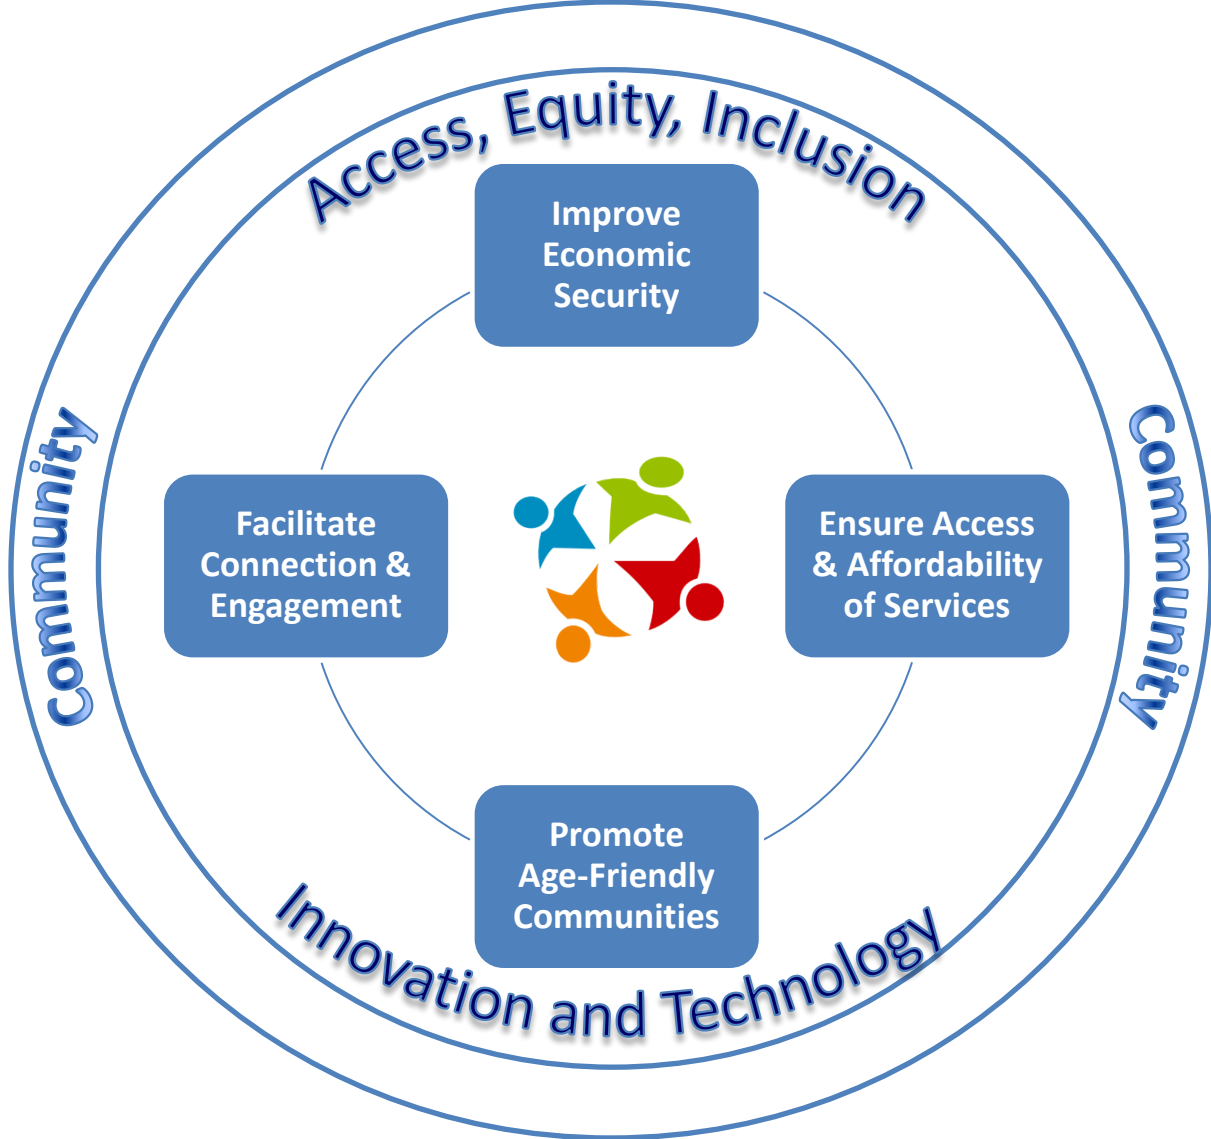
Access, Equity, Inclusion

Community

Community

Improve Economic Security

Facilitate Connection & Engagement

Ensure Access & Affordability of Services

Promote Age-Friendly Communities

Innovation and Technology